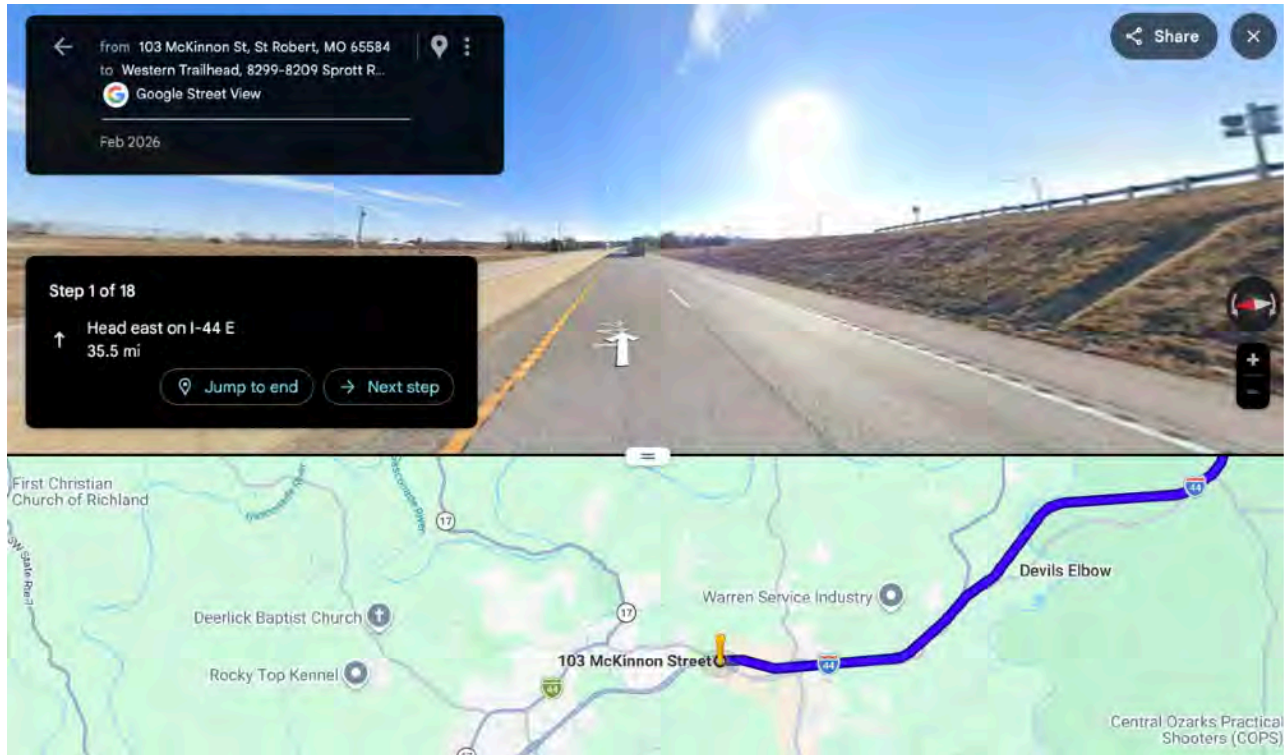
from 103 McKinnon St, St Robert, MO 65584
to Western Trailhead, 8299-8209 Sprott R...
Google Street View
Feb 2026

Share
×

Step 1 of 18
↑ Head east on I-44 E
35.5 mi
Jump to end
→ Next step

+
−

First Christian Church of Richland
Gasconade River
Roubidoux River
W State Rte 7
17
17
Deerlick Baptist Church
Rocky Top Kennel
44
103 McKinnon Street
44
Warren Service Industry
Devils Elbow
44
Central Ozarks Practical Shooters (COPS)